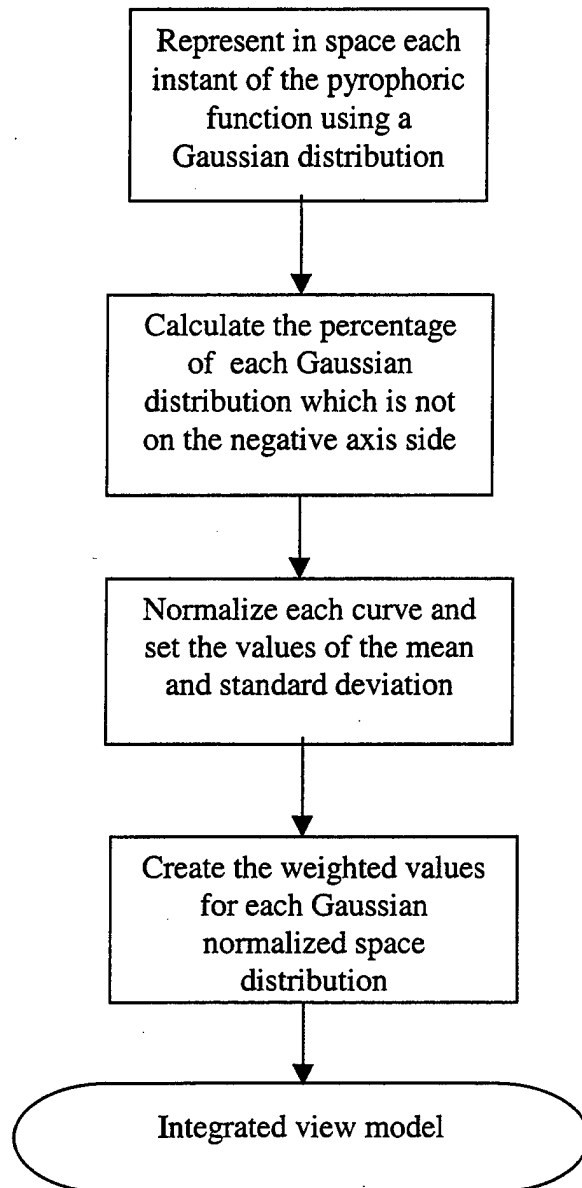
Represent in space each instant of the pyrophoric function using a Gaussian distribution

Calculate the percentage of each Gaussian distribution which is not on the negative axis side

Normalize each curve and set the values of the mean and standard deviation

Create the weighted values for each Gaussian normalized space distribution

Integrated view model